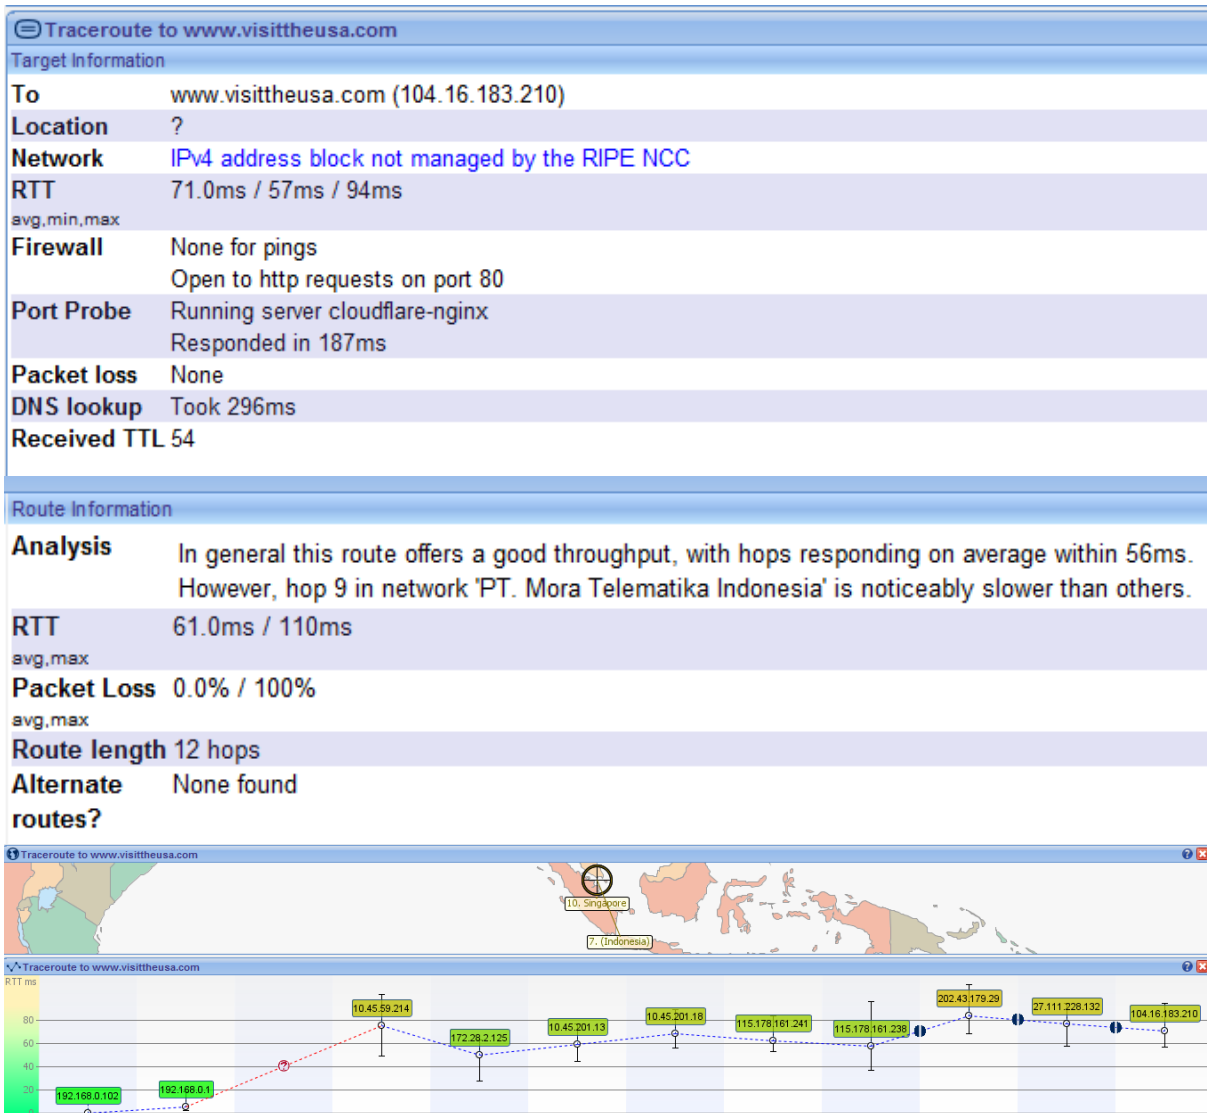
Traceroute to www.visittheusa.com

Target Information

| | |
|---|---|
| To | www.visittheusa.com (104.16.183.210) |
| Location | ? |
| Network | IPv4 address block not managed by the RIPE NCC |
| RTT avg,min,max | 71.0ms / 57ms / 94ms |
| Firewall | None for pings Open to http requests on port 80 |
| Port Probe | Running server cloudflare-nginx Responded in 187ms |
| Packet loss | None |
| DNS lookup | Took 296ms |
| Received TTL | 54 |

Route Information

| | |
|---|---|
| Analysis | In general this route offers a good throughput, with hops responding on average within 56ms. However, hop 9 in network 'PT. Mora Telematika Indonesia' is noticeably slower than others. |
| RTT avg,max | 61.0ms / 110ms |
| Packet Loss avg,max | 0.0% / 100% |
| Route length | 12 hops |
| Alternate routes? | None found |

Traceroute to www.visittheusa.com

10. Singapore

7. (Indonesia)

Traceroute to www.visittheusa.com

RTT ms

80
60
40
20
0

192.168.0.102
192.168.0.1
?
10.45.59.214
172.28.2.125
10.45.201.13
10.45.201.18
115.178.161.241
115.178.161.238
202.43.179.29
27.111.228.132
104.16.183.210